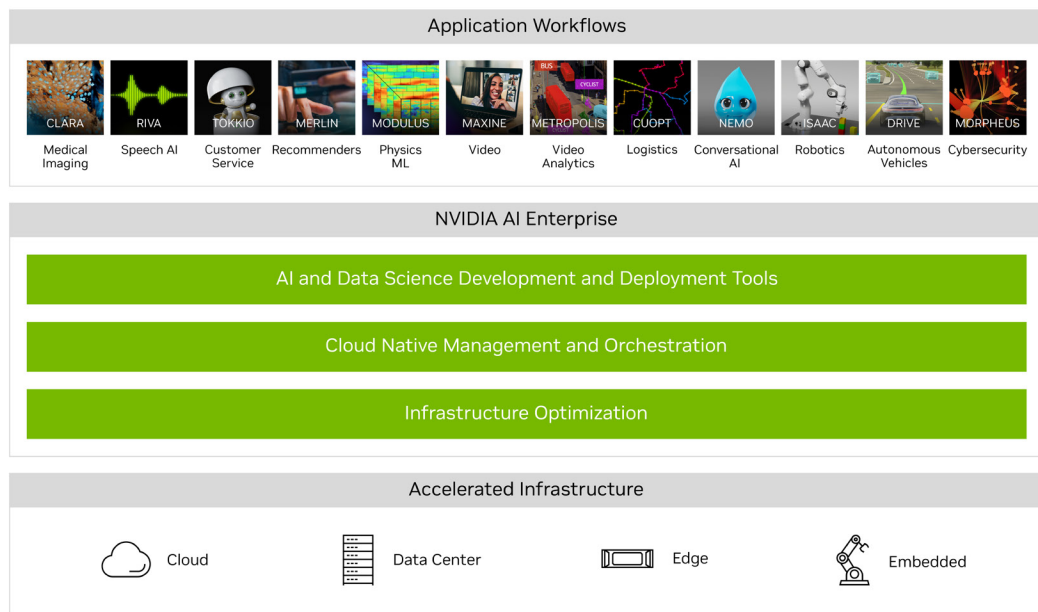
Application Workflows

CLARA
Medical Imaging

RIVA
Speech AI

TOKKIO
Customer Service

MERLIN
Recommenders

MODULUS
Physics ML

MAXINE
Video

BUS
CYCLIST
METROPOLIS
Video Analytics

CUOPT
Logistics

NEMO
Conversational AI

ISAAC
Robotics

DRIVE
Autonomous Vehicles

MORPHEUS
Cybersecurity

NVIDIA AI Enterprise

AI and Data Science Development and Deployment Tools

Cloud Native Management and Orchestration

Infrastructure Optimization

Accelerated Infrastructure

Cloud

Data Center

Edge

Embedded